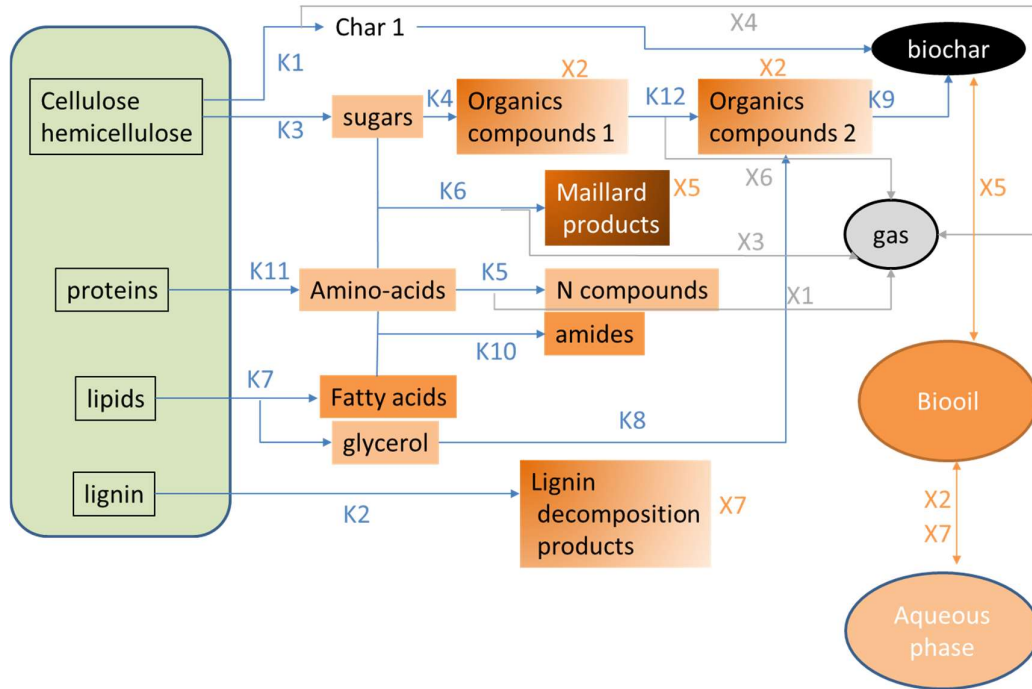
Char 1
X4
biochar
K1
Cellulose hemicellulose
K3
sugars
K4
X2
Organics compounds 1
K12
X2
Organics compounds 2
K9
X6
K6
Maillard products
X5
gas
X5
X3
proteins
K11
Amino-acids
K5
N compounds
X1
amides
K10
lipids
K7
Fatty acids
glycerol
K8
Biooil
lignin
K2
Lignin decomposition products
X7
X2
X7
Aqueous phase